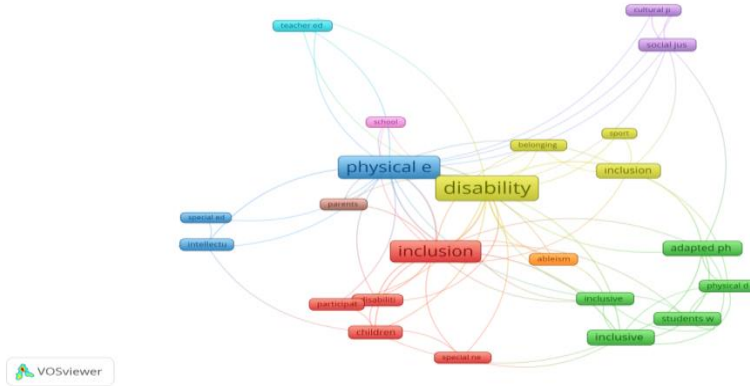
cultural p
teacher ed
social jus
school
belonging
sport
physical e
disability
inclusion
parents
special ed
intellectu
inclusion
ableism
adapted ph
disabiliti
participat
inclusive
physical d
students w
children
inclusive
special ne
VOSviewer